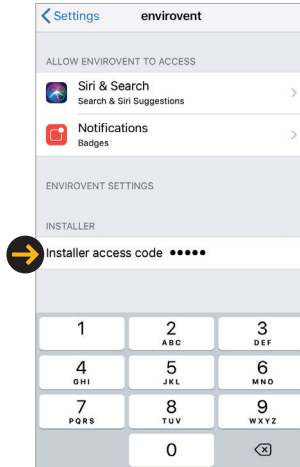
< Settings envirovent

ALLOW ENVIROVENT TO ACCESS

Siri & Search
Search & Siri Suggestions

Notifications
Badges

ENVIROVENT SETTINGS

INSTALLER

Installer access code •••••

1
2 ABC
3 DEF
4 GHI
5 JKL
6 MNO
7 PQRS
8 TUV
9 WXYZ
0